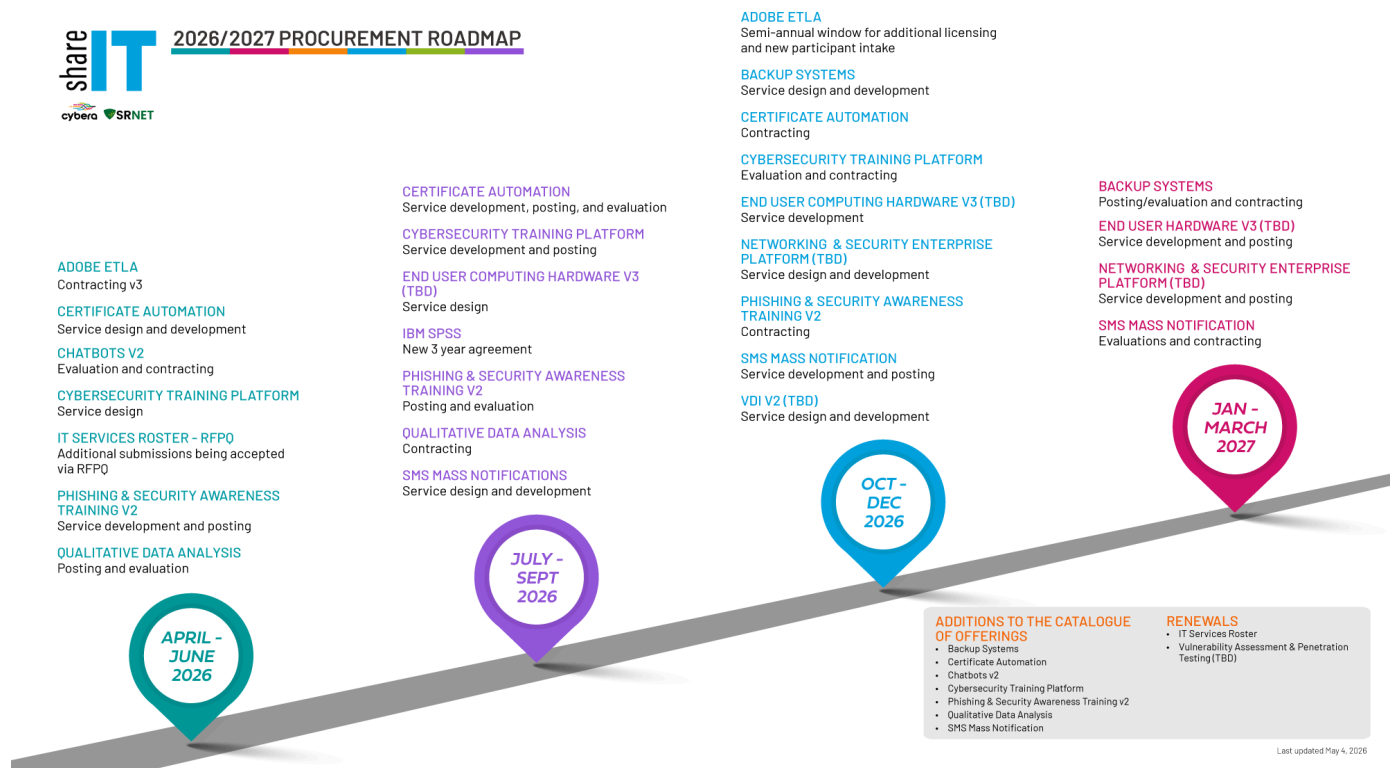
shareIT

cybera SRNET

2026/2027 PROCUREMENT ROADMAP

ADOBE ETLA
Contracting v3

CERTIFICATE AUTOMATION
Service design and development

CHATBOTS V2
Evaluation and contracting

CYBERSECURITY TRAINING PLATFORM
Service design

IT SERVICES ROSTER - RFPQ
Additional submissions being accepted via RFPQ

PHISHING & SECURITY AWARENESS TRAINING V2
Service development and posting

QUALITATIVE DATA ANALYSIS
Posting and evaluation

APRIL - JUNE 2026

CERTIFICATE AUTOMATION
Service development, posting, and evaluation

CYBERSECURITY TRAINING PLATFORM
Service development and posting

END USER COMPUTING HARDWARE V3 (TBD)
Service design

IBM SPSS
New 3 year agreement

PHISHING & SECURITY AWARENESS TRAINING V2
Posting and evaluation

QUALITATIVE DATA ANALYSIS
Contracting

SMS MASS NOTIFICATIONS
Service design and development

JULY - SEPT 2026

ADOBE ETLA
Semi-annual window for additional licensing and new participant intake

BACKUP SYSTEMS
Service design and development

CERTIFICATE AUTOMATION
Contracting

CYBERSECURITY TRAINING PLATFORM
Evaluation and contracting

END USER COMPUTING HARDWARE V3 (TBD)
Service development

NETWORKING & SECURITY ENTERPRISE PLATFORM (TBD)
Service design and development

PHISHING & SECURITY AWARENESS TRAINING V2
Contracting

SMS MASS NOTIFICATION
Service development and posting

VDI V2 (TBD)
Service design and development

OCT - DEC 2026

BACKUP SYSTEMS
Posting/evaluation and contracting

END USER HARDWARE V3 (TBD)
Service development and posting

NETWORKING & SECURITY ENTERPRISE PLATFORM (TBD)
Service development and posting

SMS MASS NOTIFICATION
Evaluations and contracting

JAN - MARCH 2027

ADDITIONS TO THE CATALOGUE OF OFFERINGS
• Backup Systems
• Certificate Automation
• Chatbots v2
• Cybersecurity Training Platform
• Phishing & Security Awareness Training v2
• Qualitative Data Analysis
• SMS Mass Notification

RENEWALS
• IT Services Roster
• Vulnerability Assessment & Penetration Testing (TBD)

Last updated May 4, 2026